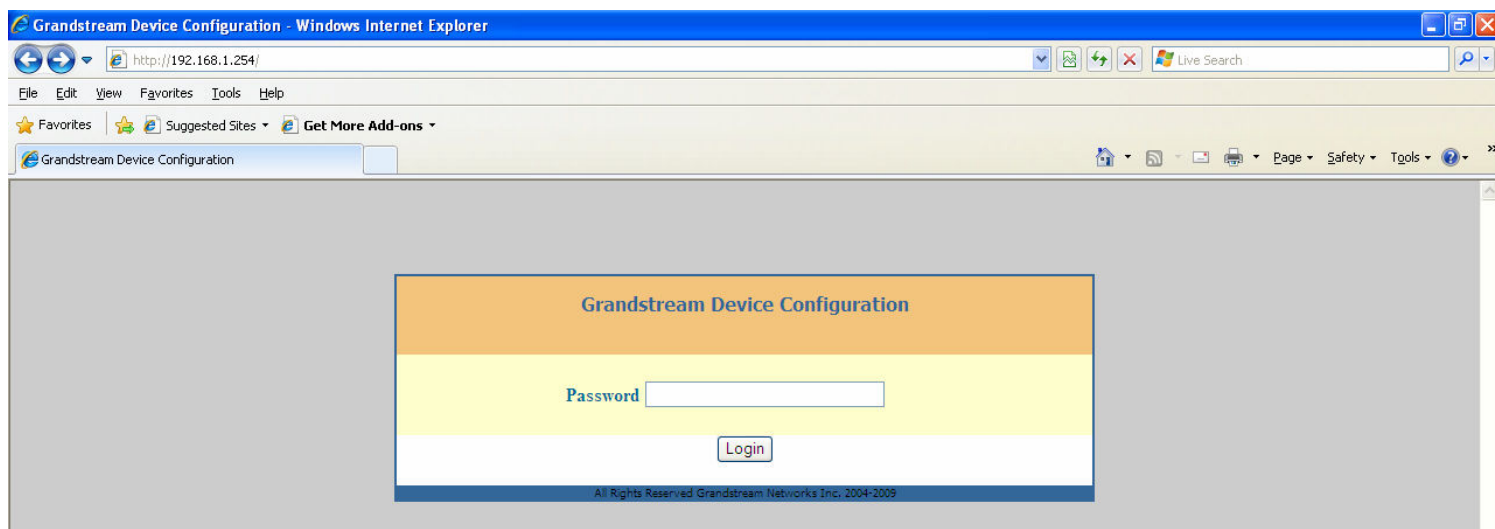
Grandstream Device Configuration - Windows Internet Explorer

http://192.168.1.254/

Live Search

File Edit View Favorites Tools Help

Favorites Suggested Sites Get More Add-ons

Grandstream Device Configuration

Page Safety Tools

Grandstream Device Configuration

Password

Login

All Rights Reserved Grandstream Networks Inc. 2004-2009